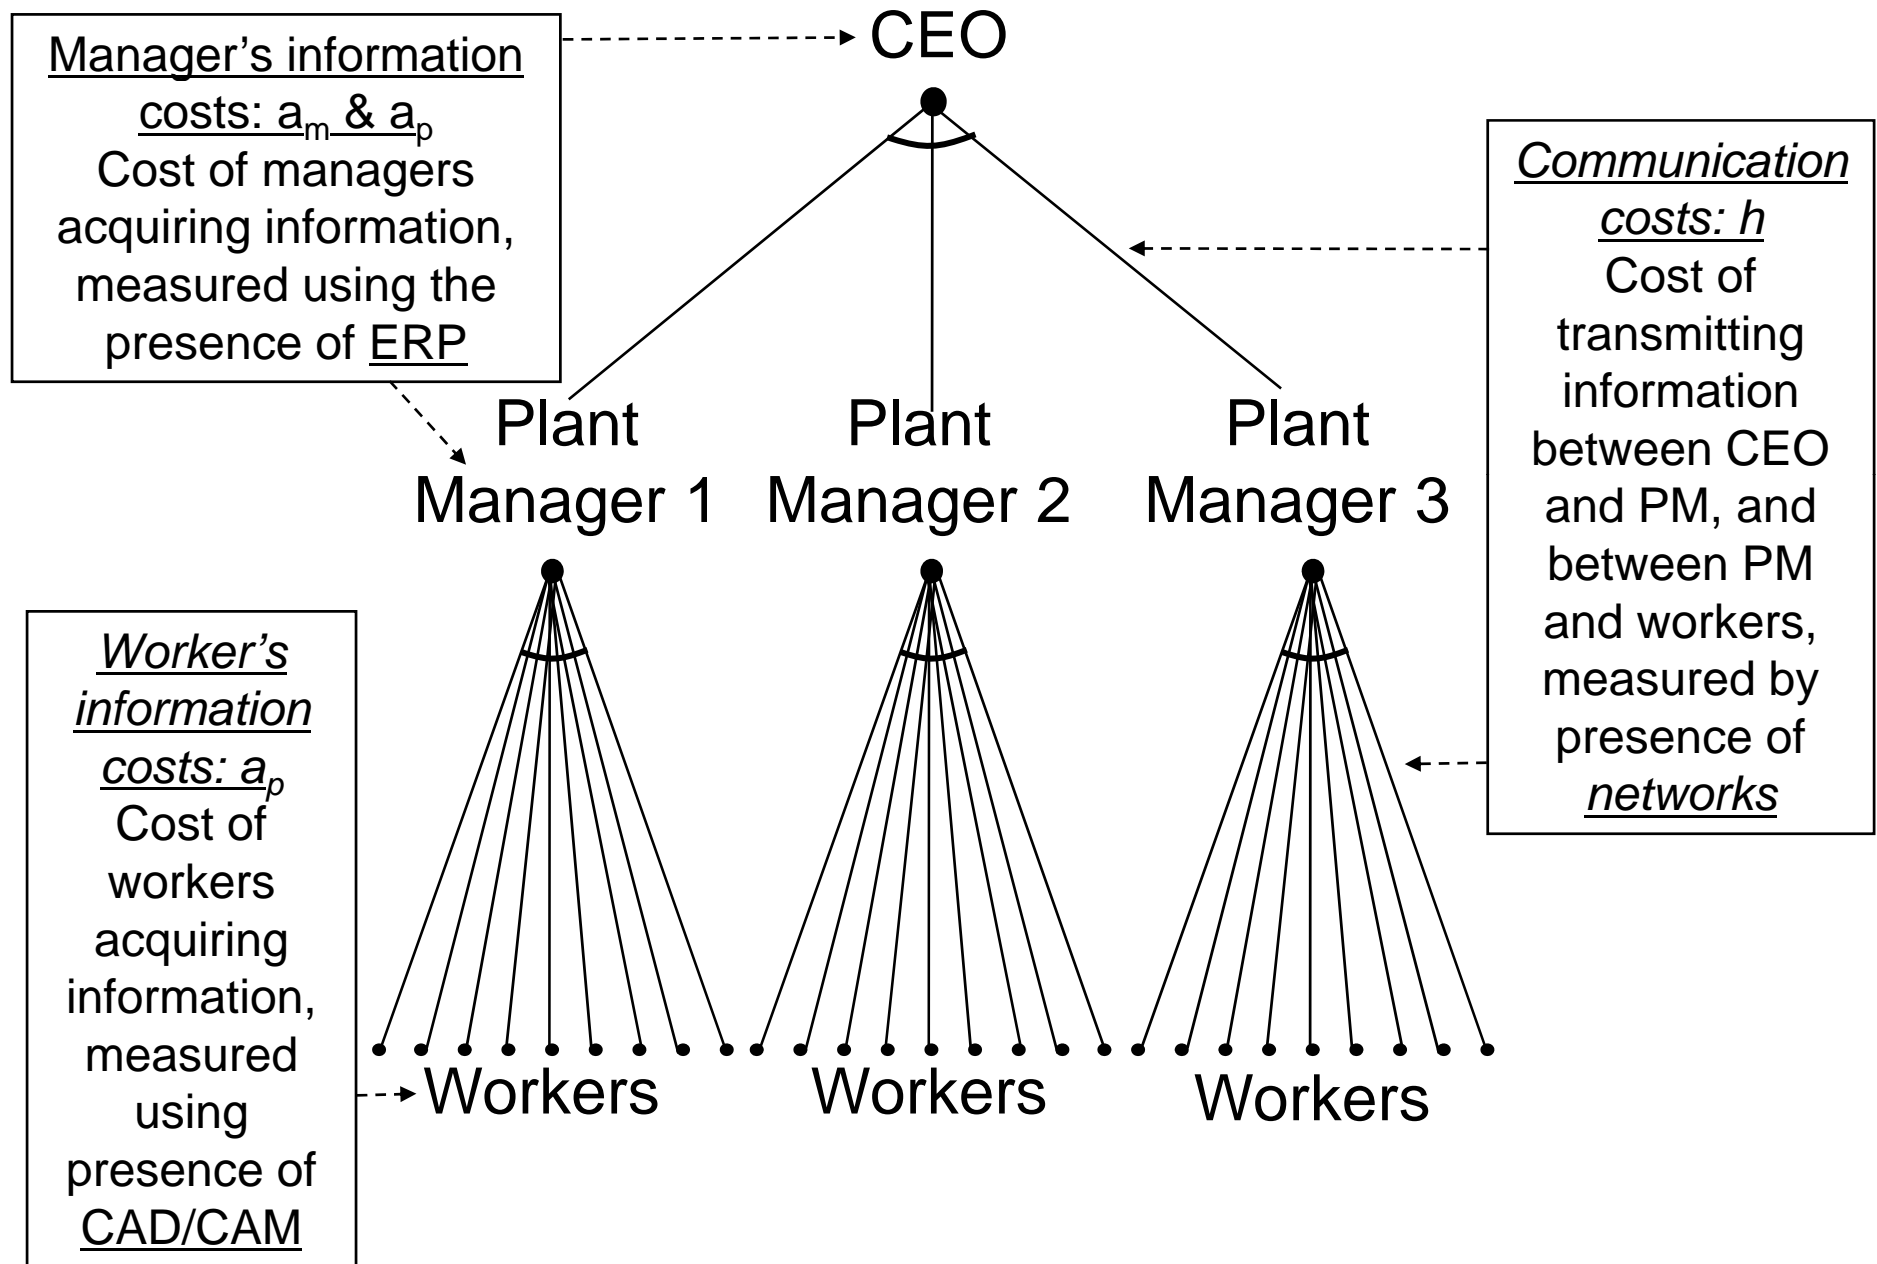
Manager's information costs: $a_m$ & $a_p$
Cost of managers acquiring information, measured using the presence of ERP

CEO

Communication costs: h
Cost of transmitting information between CEO and PM, and between PM and workers, measured by presence of networks

Plant Manager 1

Plant Manager 2

Plant Manager 3

Worker's information costs: $a_p$
Cost of workers acquiring information, measured using presence of CAD/CAM

Workers

Workers

Workers